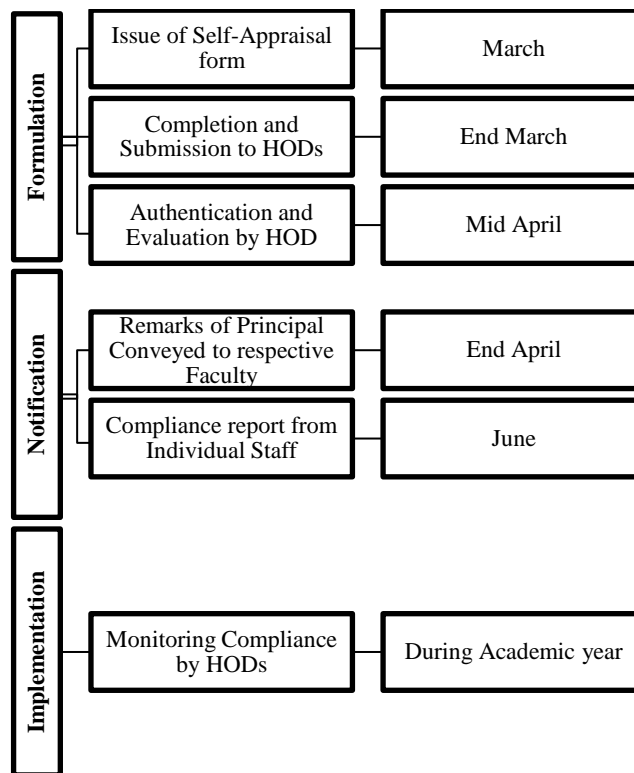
Formulation

Issue of Self-Appraisal form

March

Completion and Submission to HODs

End March

Authentication and Evaluation by HOD

Mid April

Notification

Remarks of Principal Conveyed to respective Faculty

End April

Compliance report from Individual Staff

June

Implementation

Monitoring Compliance by HODs

During Academic year